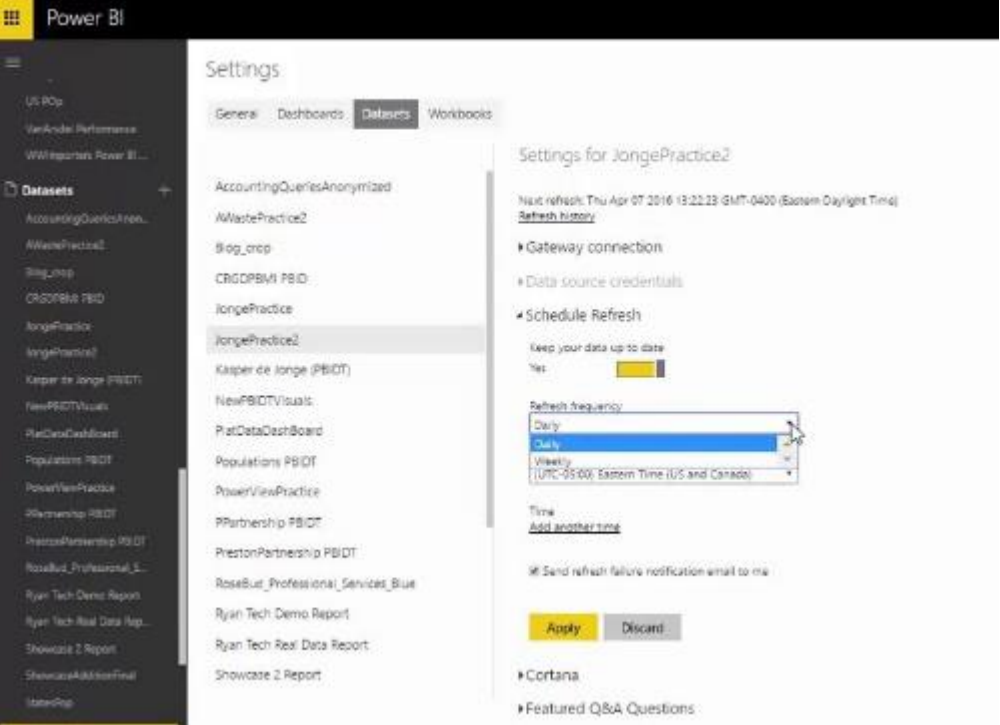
Power BI

US POp
VanAndel Performance
WWImporters Power BI...
Datasets
AccountingQueriesAnon...
AWastePractice2
Blog_crop
CRGDPBMI PBID
JongePractice
JongePractice2
Kasper de Jonge (PBIDT)
NewPBIDTVisuals
PlatDataDashBoard
Populations PBIDT
PowerViewPractice
PPartnership PBIDT
PrestonPartnership PBIDT
RoseBud_Professional_S...
Ryan Tech Demo Report
Ryan Tech Real Data Rep...
Showcase 2 Report
ShowcaseAdditionFinal
StatesPop

Settings

General Dashboards Datasets Workbooks

AccountingQueriesAnonymized
AWastePractice2
Blog_crop
CRGDPBMI PBID
JongePractice
JongePractice2
Kasper de Jonge (PBIDT)
NewPBIDTVisuals
PlatDataDashBoard
Populations PBIDT
PowerViewPractice
PPartnership PBIDT
PrestonPartnership PBIDT
RoseBud_Professional_Services_Blue
Ryan Tech Demo Report
Ryan Tech Real Data Report
Showcase 2 Report

Settings for JongePractice2

Next refresh: Thu Apr 07 2016 13:22:23 GMT-0400 (Eastern Daylight Time)
Refresh history

Gateway connection

Data source credentials

Schedule Refresh

Keep your data up to date
Yes

Refresh frequency
Daily
Daily
Weekly
(UTC-05:00) Eastern Time (US and Canada)

Time
Add another time

Send refresh failure notification email to me

Apply Discard

Cortana

Featured Q&A Questions